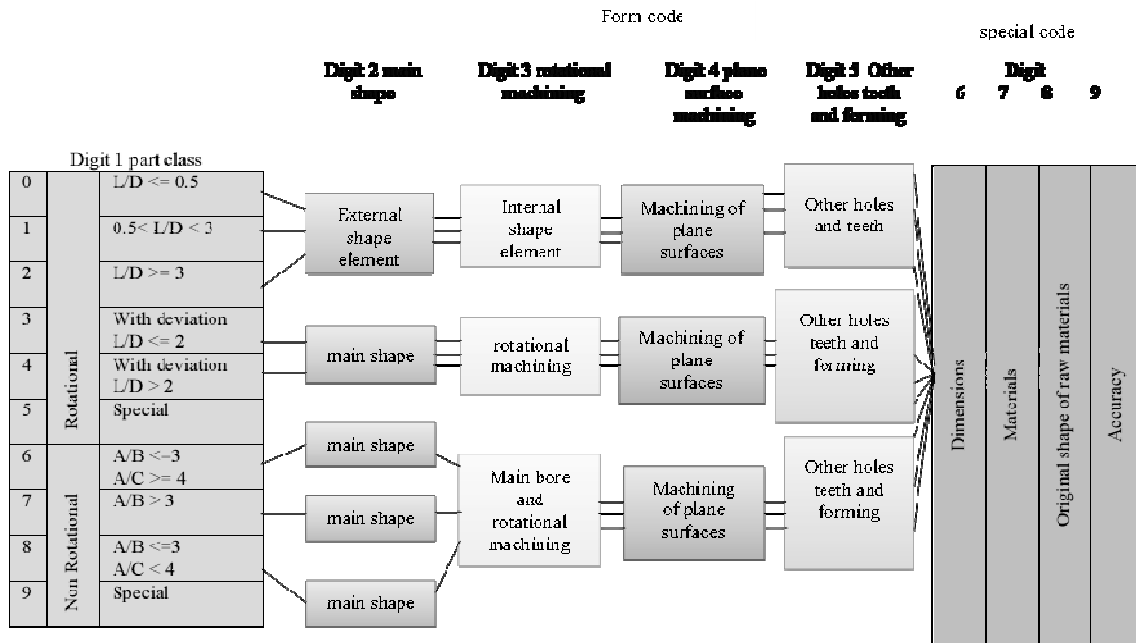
Form code

special code

Digit 2 main shape

Digit 3 rotational machining

Digit 4 plane surface machining

Digit 5 Other holes teeth and forming

Digit
6 7 8 9

Digit 1 part class

| | | |
|---|---|---|
| 0 | Rotational | L/D <= 0.5 |
| 1 | | 0.5< L/D < 3 |
| 2 | | L/D >= 3 |
| 3 | | With deviation L/D <= 2 |
| 4 | | With deviation L/D > 2 |
| 5 | | Special |
| 6 | Non Rotational | A/B <=3 A/C >= 4 |
| 7 | | A/B > 3 |
| 8 | | A/B <=3 A/C < 4 |
| 9 | | Special |

External shape element

Internal shape element

Machining of plane surfaces

Other holes and teeth

main shape

rotational machining

Machining of plane surfaces

Other holes teeth and forming

main shape

main shape

main shape

Main bore and rotational machining

Machining of plane surfaces

Other holes teeth and forming

Dimensions

Materials

Original shape of raw materials

Accuracy